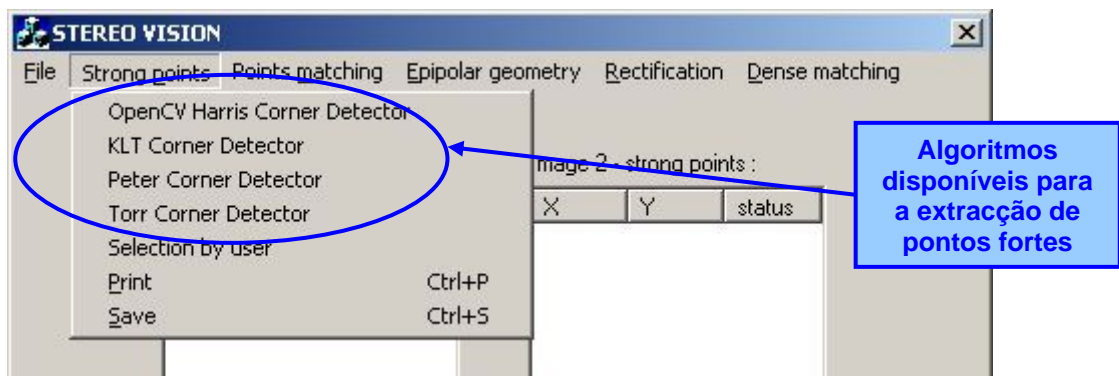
STEREO VISION

File Strong points Points matching Epipolar geometry Rectification Dense matching

OpenCV Harris Corner Detector
KLT Corner Detector
Peter Corner Detector
Torr Corner Detector
Selection by user
Print Ctrl+P
Save Ctrl+S

mage 2 - strong points :

| X | Y | status |
|---|---|---|

Algoritmos disponíveis para a extracção de pontos fortes